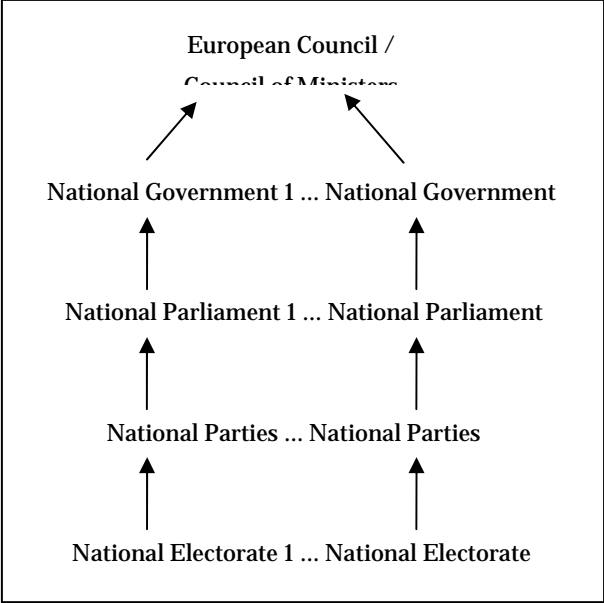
European Council /

Council of Ministers

National Government 1 … National Government

National Parliament 1 … National Parliament

National Parties … National Parties

National Electorate 1 … National Electorate